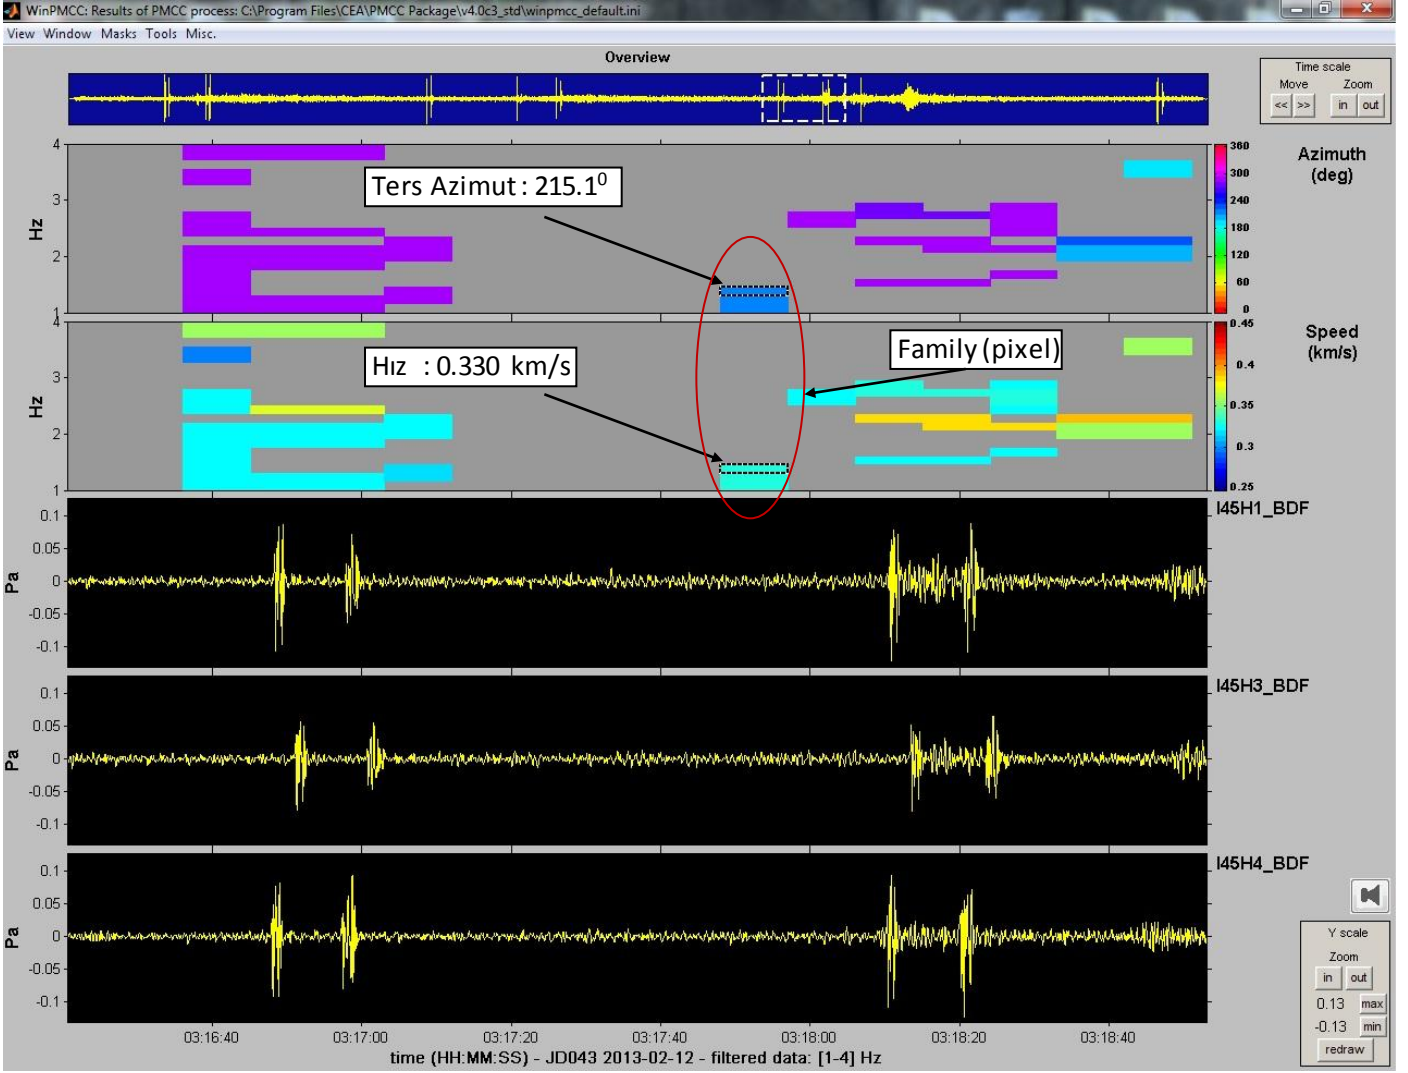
WinPMCC: Results of PMCC process: C:\Program Files\CEA\PMCC Package\v4.0c3_std\winpmcc_default.ini

View Window Masks Tools Misc.

Overview

Time scale
Move Zoom
<< >> in out

Ters Azimut : 215.1$^0$

4
3
2
1
Hz

360
300
240
180
120
60
0

Azimuth (deg)

Hız : 0.330 km/s

Family (pixel)

4
3
2
1
Hz

0.45
0.4
0.35
0.3
0.25

Speed (km/s)

I45H1_BDF
0.1
0.05
0
-0.05
-0.1
Pa

I45H3_BDF
0.1
0.05
0
-0.05
-0.1
Pa

I45H4_BDF
0.1
0.05
0
-0.05
-0.1
Pa

03:16:40 03:17:00 03:17:20 03:17:40 03:18:00 03:18:20 03:18:40
time (HH:MM:SS) - JD043 2013-02-12 - filtered data: [1-4] Hz

Y scale
Zoom
in out
0.13 max
-0.13 min
redraw